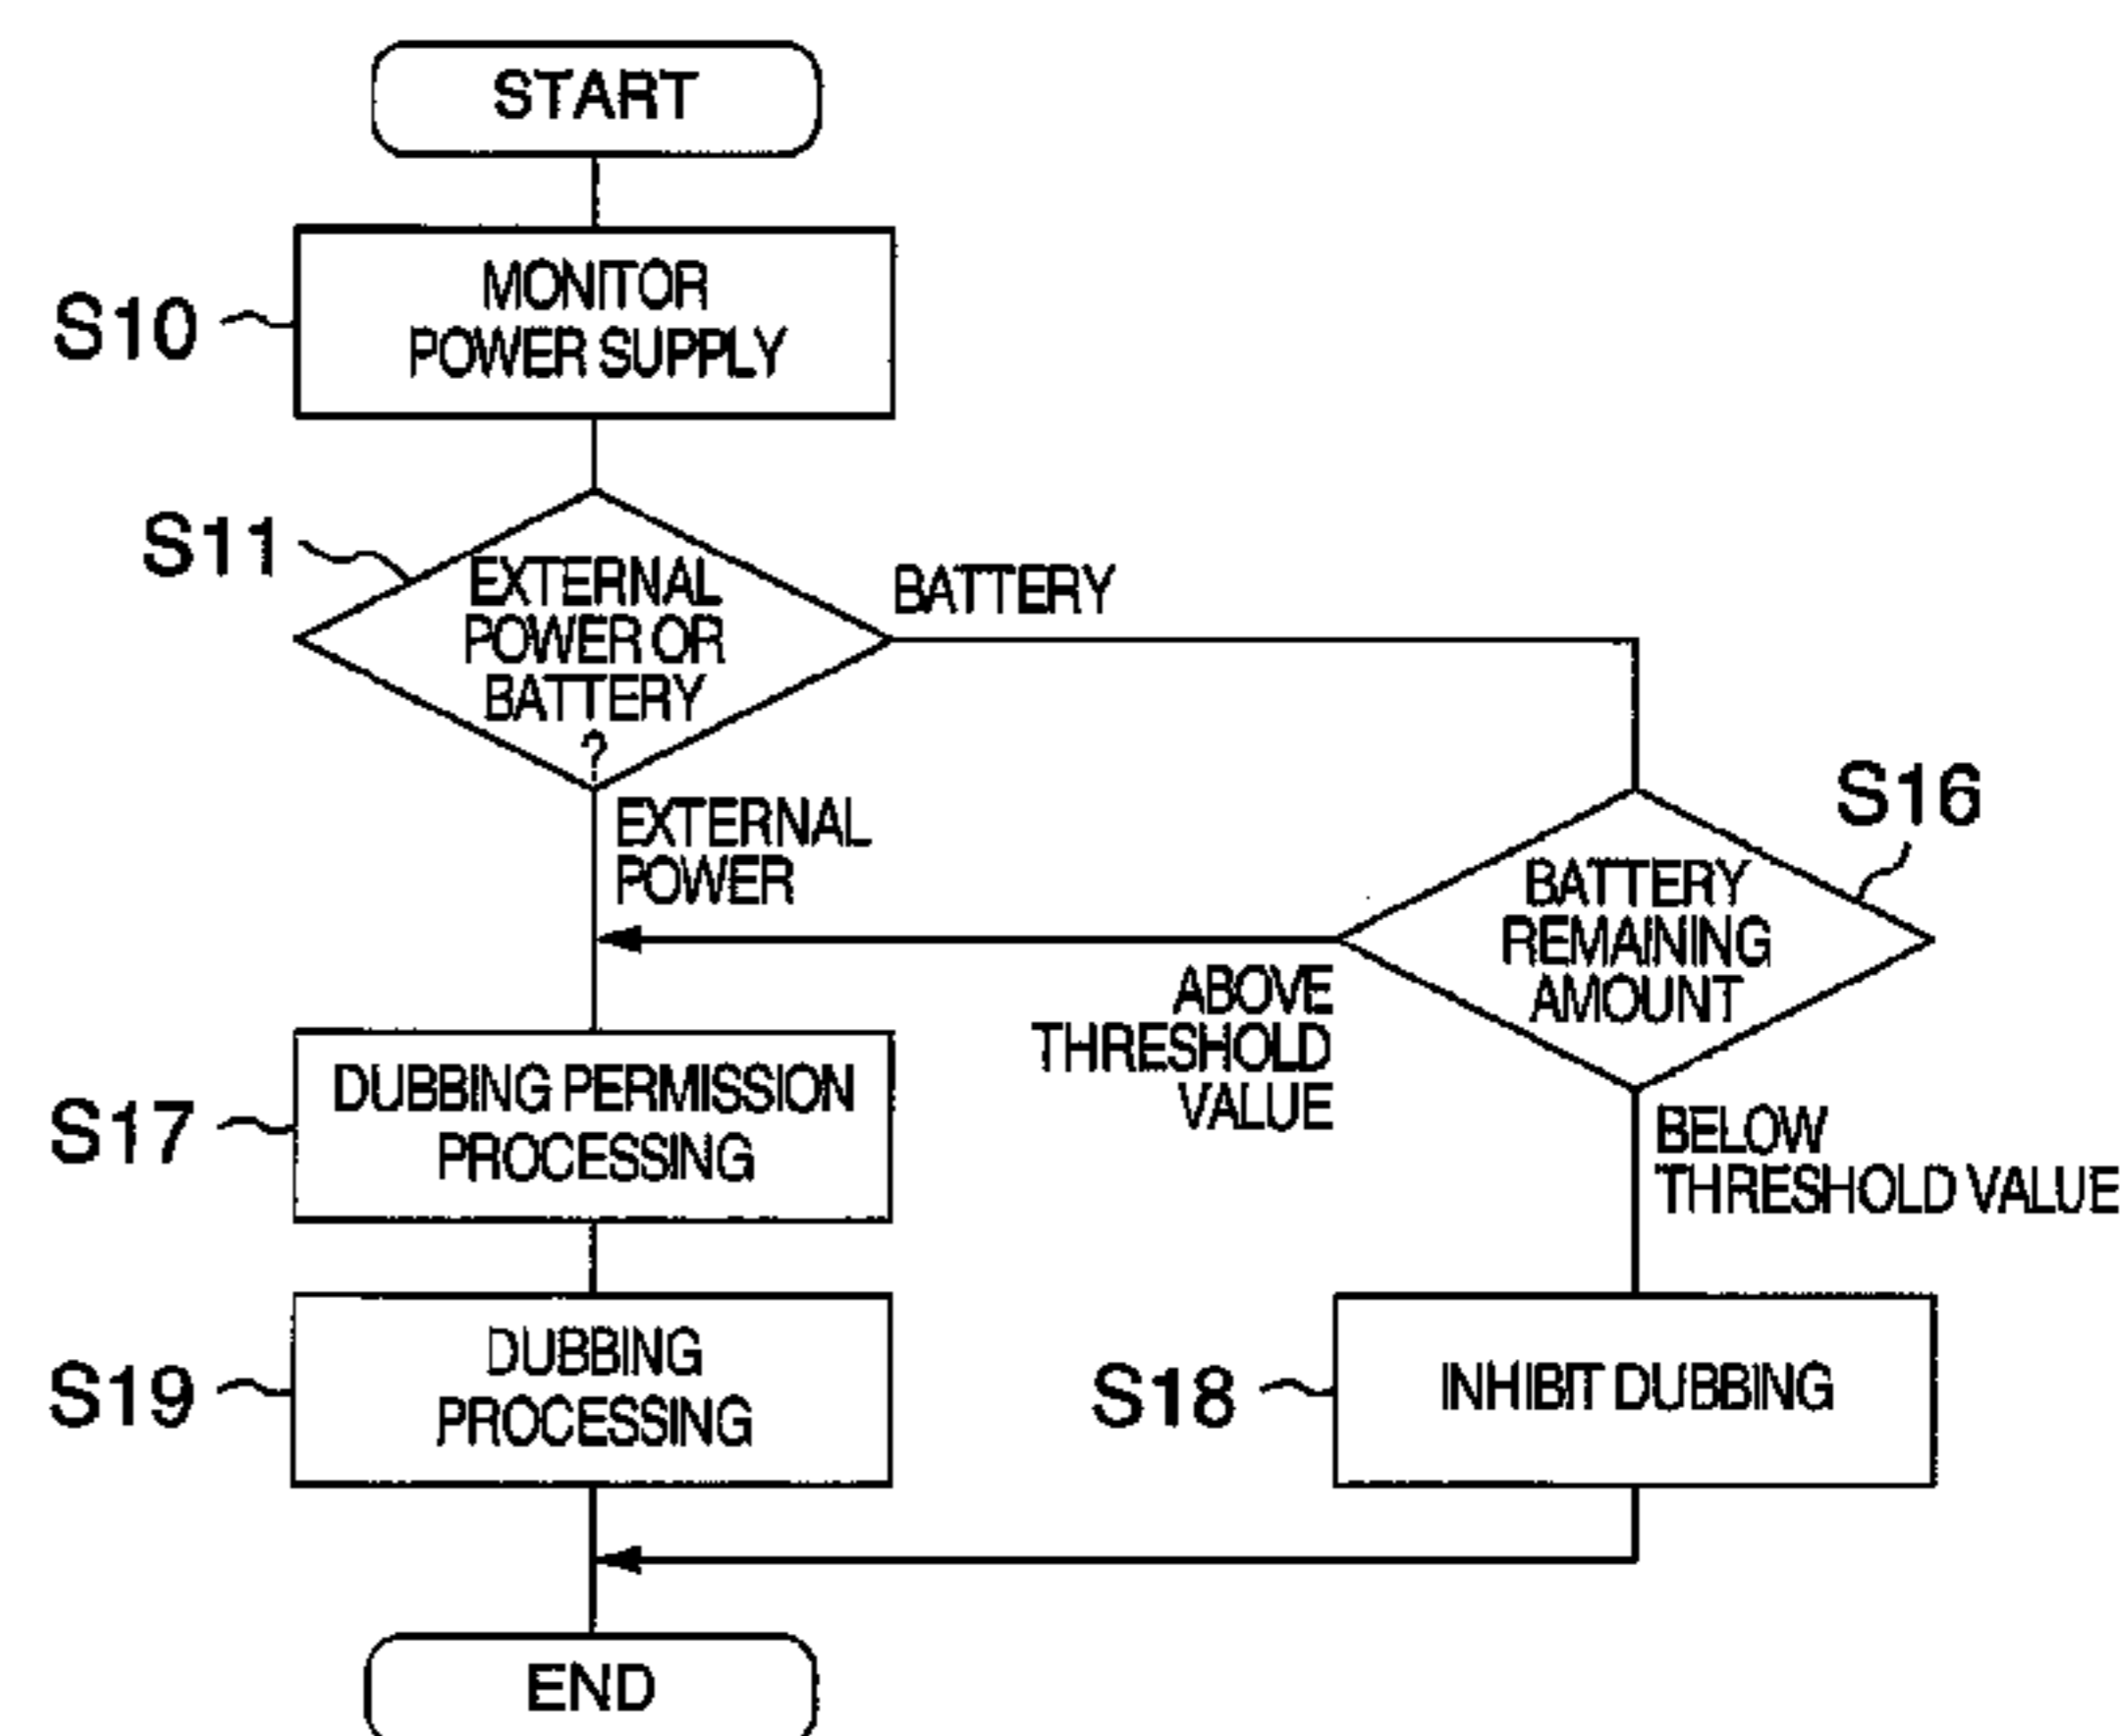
START

S10

MONITOR POWER SUPPLY

S11

EXTERNAL POWER OR BATTERY ?

BATTERY

EXTERNAL POWER

S16

BATTERY REMAINING AMOUNT

ABOVE THRESHOLD VALUE

BELOW THRESHOLD VALUE

S17

DUBBING PERMISSION PROCESSING

S19

DUBBING PROCESSING

S18

INHIBIT DUBBING

END